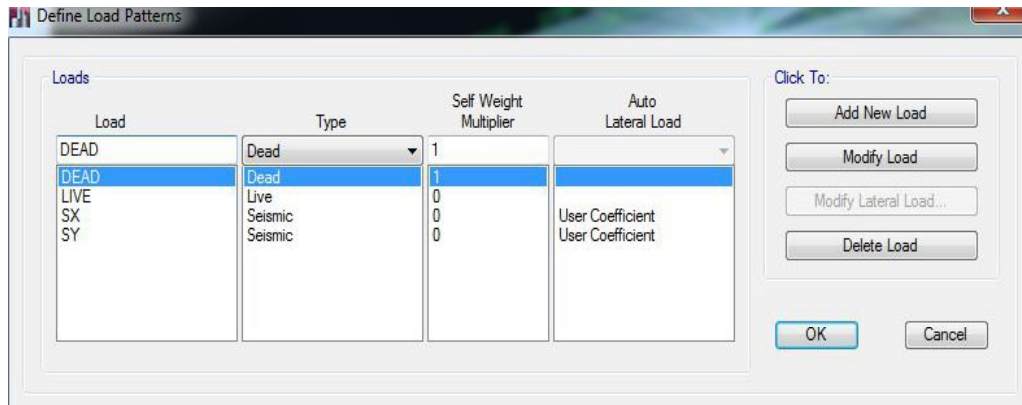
Define Load Patterns

Loads

| Load | Type | Self Weight Multiplier | Auto Lateral Load |
|---|---|---|---|
| DEAD | Dead | 1 | |
| DEAD | Dead | 1 | |
| LIVE | Live | 0 | |
| SX | Seismic | 0 | User Coefficient |
| SY | Seismic | 0 | User Coefficient |

Click To:

Add New Load

Modify Load

Modify Lateral Load...

Delete Load

OK

Cancel